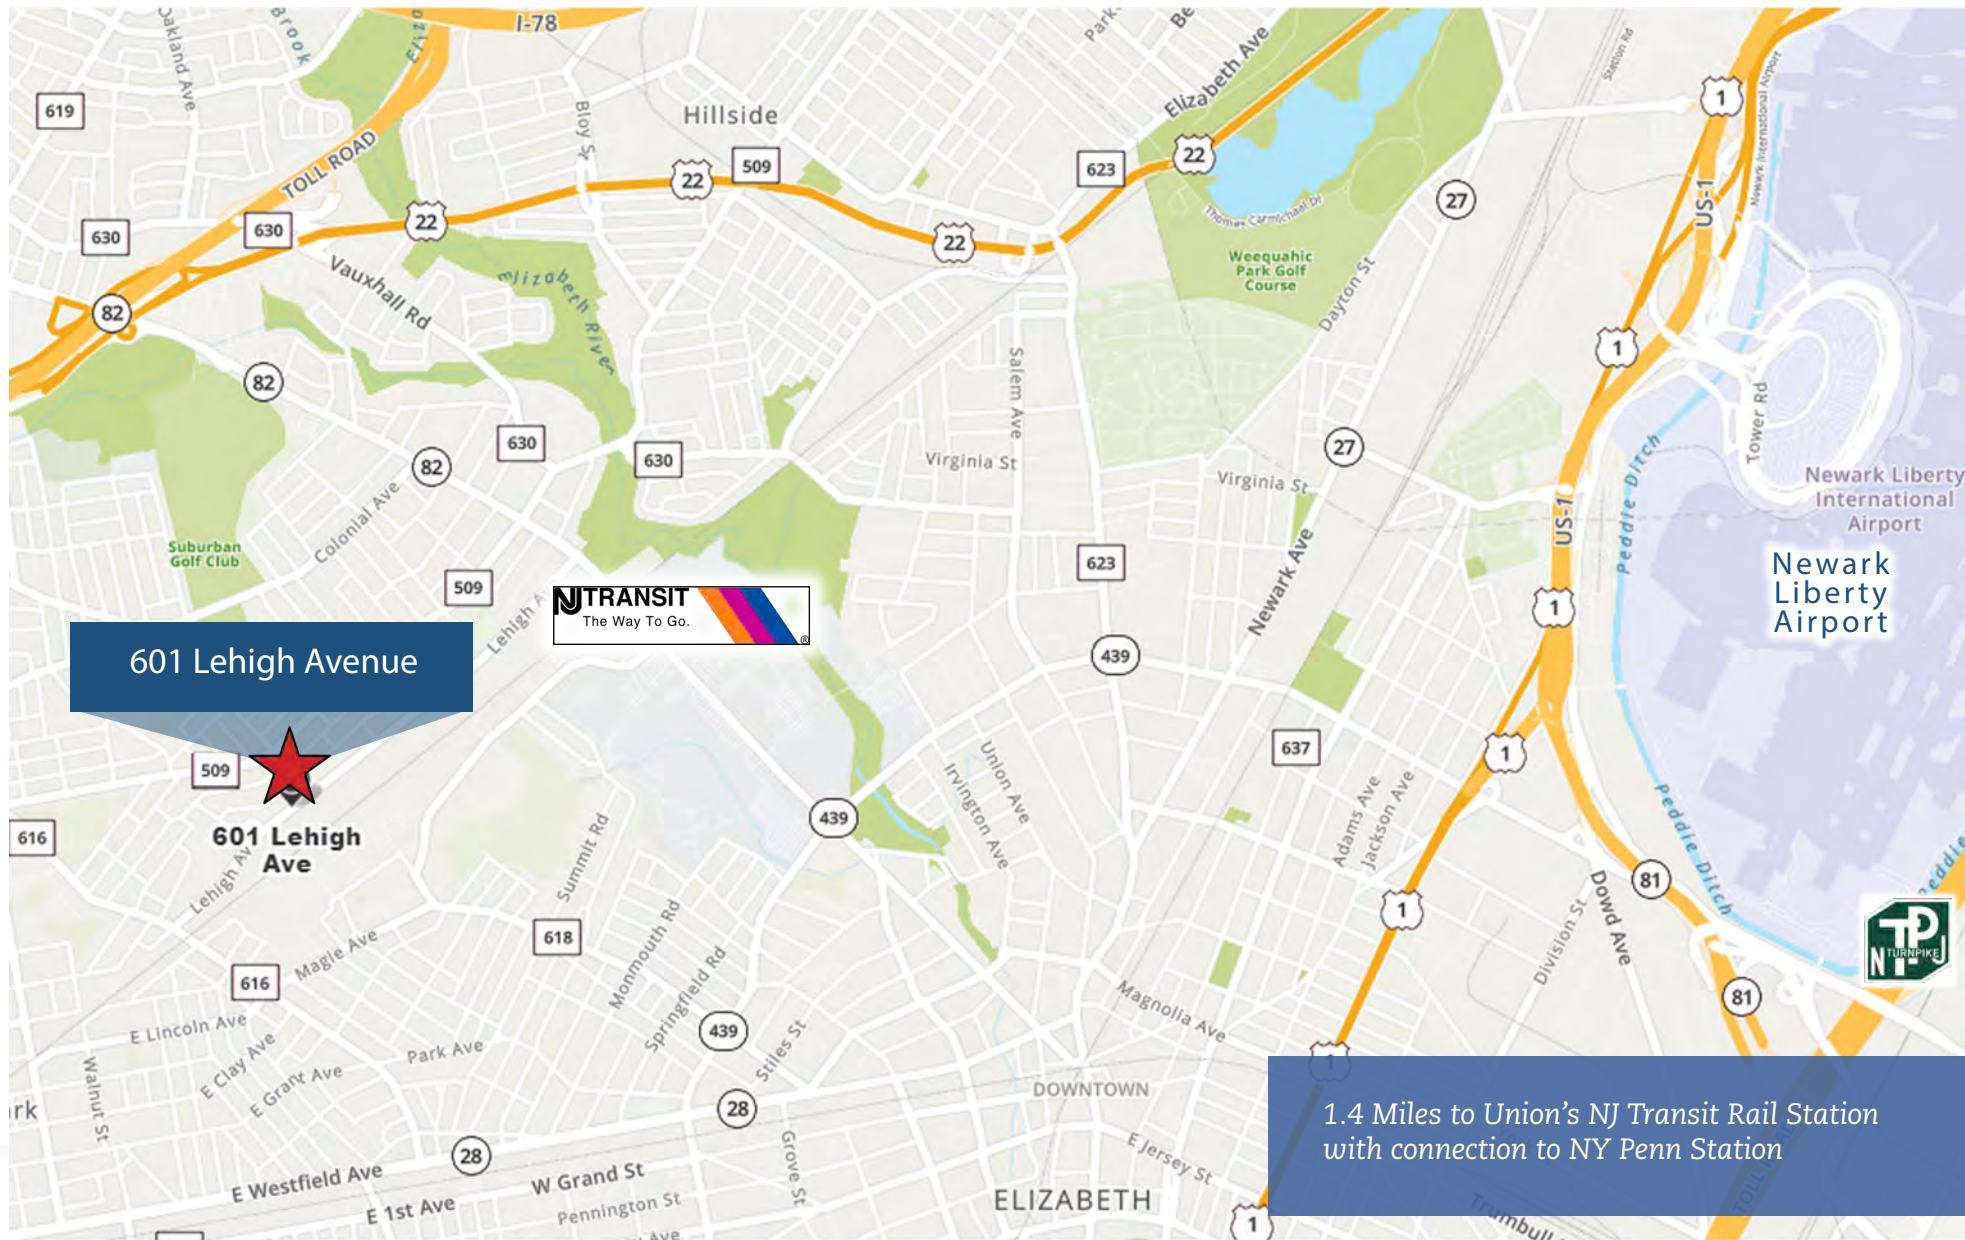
I-78
Oakland Ave
Brook
Eliza
Park
Be
Elizabeth Ave
Station Rd
619
TOLL ROAD
Hillside
Bloy St
22
509
623
22
27
1
630
630
22
22
Thomas Carmichael Dr
US-1
Newark International Airport
Weequahic Park Golf Course
82
Vauxhall Rd
Elizabeth River
Dayton St
1
82
Salem Ave
Tower Rd
630
630
Virginia St
Virginia St
27
82
Peddie Ditch
Newark Liberty International Airport
Suburban Golf Club
Colonial Ave
US-1
509
Lehigh Ave
NJTRANSIT
The Way To Go.
623
Newark Ave
Newark Liberty Airport
1
601 Lehigh Avenue
439
637
509
Union Ave
Irvington Ave
1
Adams Ave
Jackson Ave
616
601 Lehigh Ave
439
Peddie Ditch
Lehigh Ave
Summit Rd
81
Dowd Ave
Division St
1
618
Monmouth Rd
Magie Ave
616
Springfield Rd
Magnolia Ave
81
E Lincoln Ave
439
Stiles St
E Clay Ave
Park Ave
E Grant Ave
Walnut St
rk
DOWNTOWN
28
Grove St
28
E Westfield Ave
W Grand St
E Jersey St
E 1st Ave
Pennington St
ELIZABETH
1
1
Trumbull
1.4 Miles to Union's NJ Transit Rail Station with connection to NY Penn Station
NJ TURNPIKE